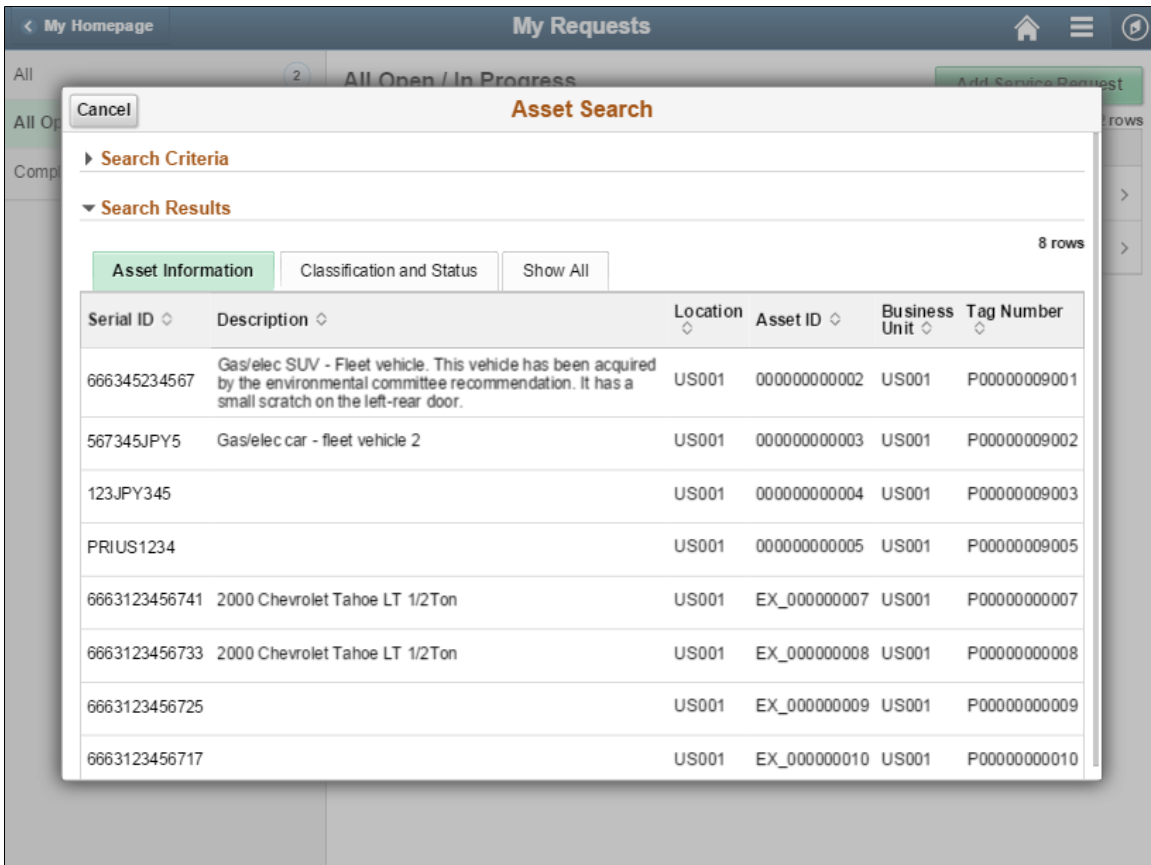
My Homepage

My Requests

All 2

All Op

Compl

All Open / In Progress

Add Service Request

rows

Cancel

Asset Search

Search Criteria

Search Results

8 rows

Asset Information | Classification and Status | Show All

| Serial ID | Description | Location | Asset ID | Business Unit | Tag Number |
|---|---|---|---|---|---|
| 666345234567 | Gas/elec SUV - Fleet vehicle. This vehicle has been acquired by the environmental committee recommendation. It has a small scratch on the left-rear door. | US001 | 000000000002 | US001 | P00000009001 |
| 567345JPY5 | Gas/elec car - fleet vehicle 2 | US001 | 000000000003 | US001 | P00000009002 |
| 123JPY345 | | US001 | 000000000004 | US001 | P00000009003 |
| PRIUS1234 | | US001 | 000000000005 | US001 | P00000009005 |
| 6663123456741 | 2000 Chevrolet Tahoe LT 1/2Ton | US001 | EX_000000007 | US001 | P00000000007 |
| 6663123456733 | 2000 Chevrolet Tahoe LT 1/2Ton | US001 | EX_000000008 | US001 | P00000000008 |
| 6663123456725 | | US001 | EX_000000009 | US001 | P00000000009 |
| 6663123456717 | | US001 | EX_000000010 | US001 | P00000000010 |